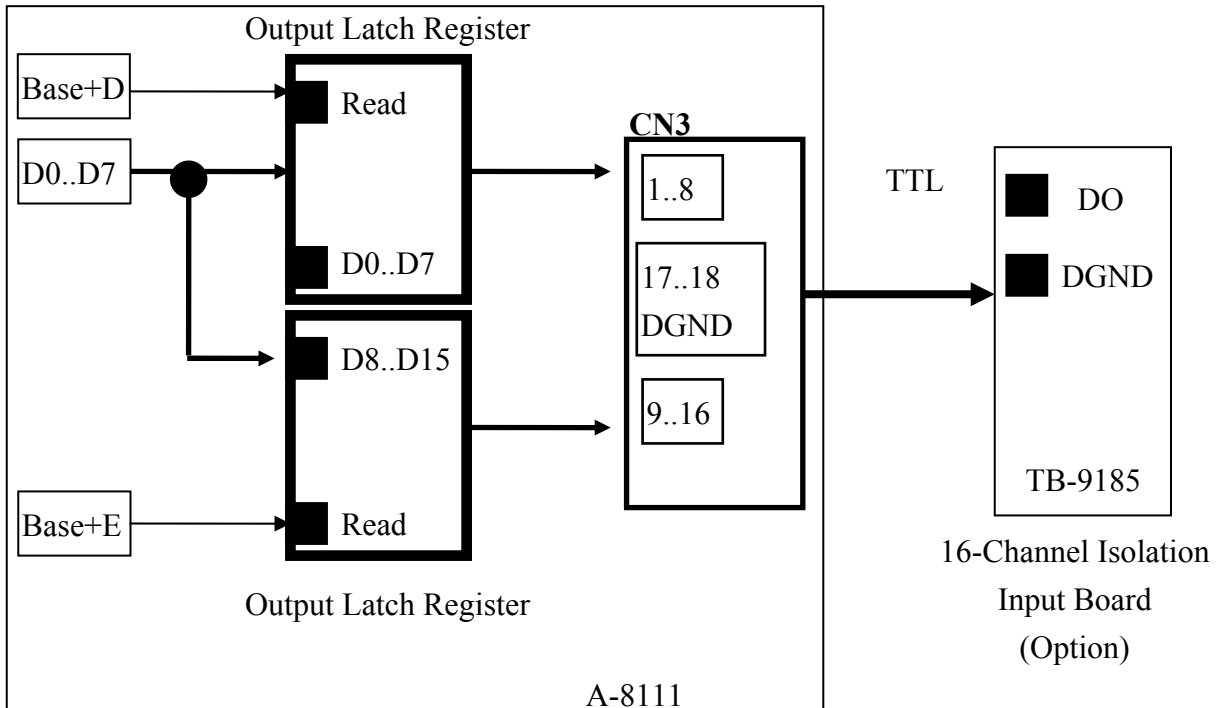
Output Latch Register

Base+D

Read

D0..D7

D0..D7

D8..D15

Base+E

Read

Output Latch Register

CN3

1..8

17..18
DGND

9..16

TTL

DO

DGND

TB-9185

16-Channel Isolation
Input Board
(Option)

A-8111